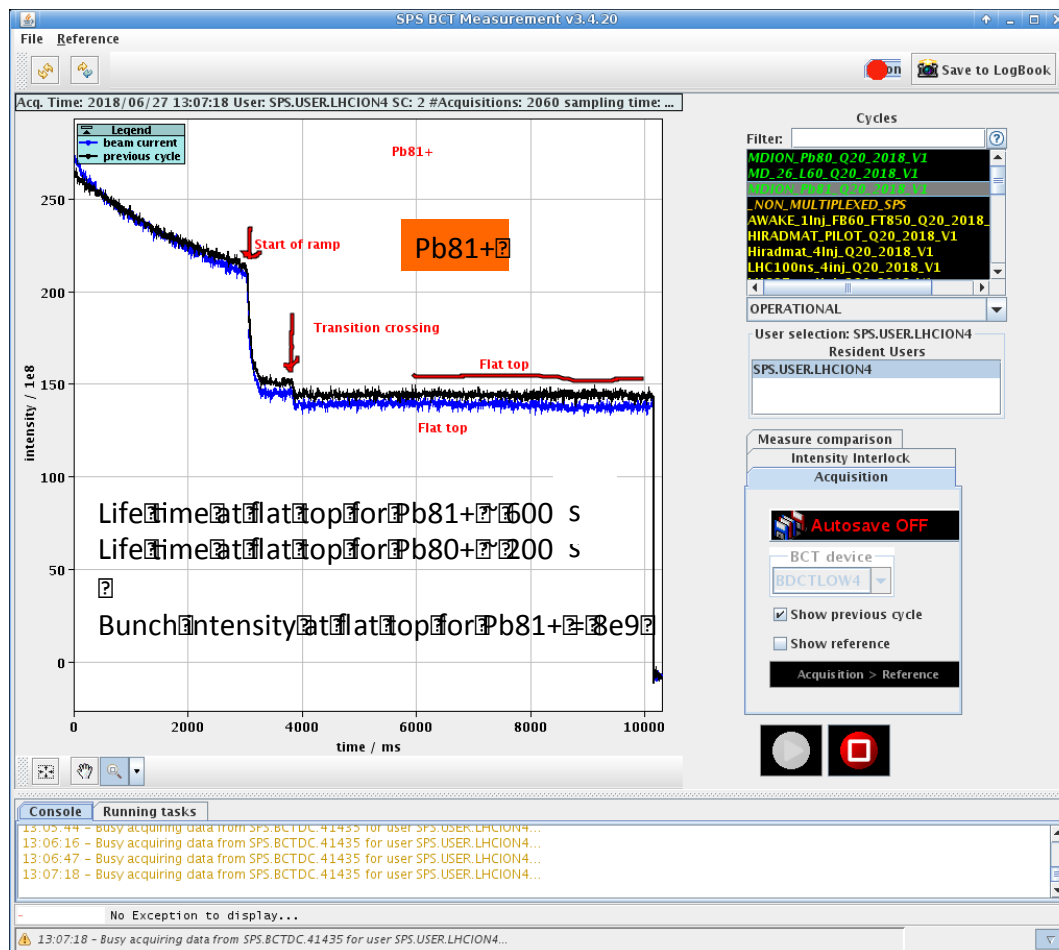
SPS BCT Measurement v3.4.20

File Reference

Save to LogBook

Acq. Time: 2018/06/27 13:07:18 User: SPS.USER.LHCION4 SC: 2 #Acquisitions: 2060 sampling time: ...

Legend
beam current
previous cycle

Pb81+

Start of ramp

Pb81+

Transition crossing

Flat top

Flat top

Life time at flat top for Pb81+ 600 s
Life time at flat top for Pb80+ 200 s

Bunch intensity at flat top for Pb81+ = 8e9

250
200
150
100
50
0

intensity / 1e8

0 2000 4000 6000 8000 10000

time / ms

Cycles

Filter:

MDION_Pb80_Q20_2018_V1
MD_26_L60_Q20_2018_V1
MDION_Pb81_Q20_2018_V1
_NON_MULTIPLEXED_SPS
AWAKE_1Inj_FB60_FT850_Q20_2018_
HIRADMAT_PILOT_Q20_2018_V1
Hiradmat_4Inj_Q20_2018_V1
LHC100ns_4inj_Q20_2018_V1

OPERATIONAL

User selection: SPS.USER.LHCION4
Resident Users
SPS.USER.LHCION4

Measure comparison
Intensity Interlock
Acquisition

Autosave OFF

BCT device
BDCTLOW4

Show previous cycle
Show reference

Acquisition > Reference

Console Running tasks

13:05:44 - Busy acquiring data from SPS.BCTDC.41435 for user SPS.USER.LHCION4...
13:06:16 - Busy acquiring data from SPS.BCTDC.41435 for user SPS.USER.LHCION4...
13:06:47 - Busy acquiring data from SPS.BCTDC.41435 for user SPS.USER.LHCION4...
13:07:18 - Busy acquiring data from SPS.BCTDC.41435 for user SPS.USER.LHCION4...

No Exception to display...

13:07:18 - Busy acquiring data from SPS.BCTDC.41435 for user SPS.USER.LHCION4...